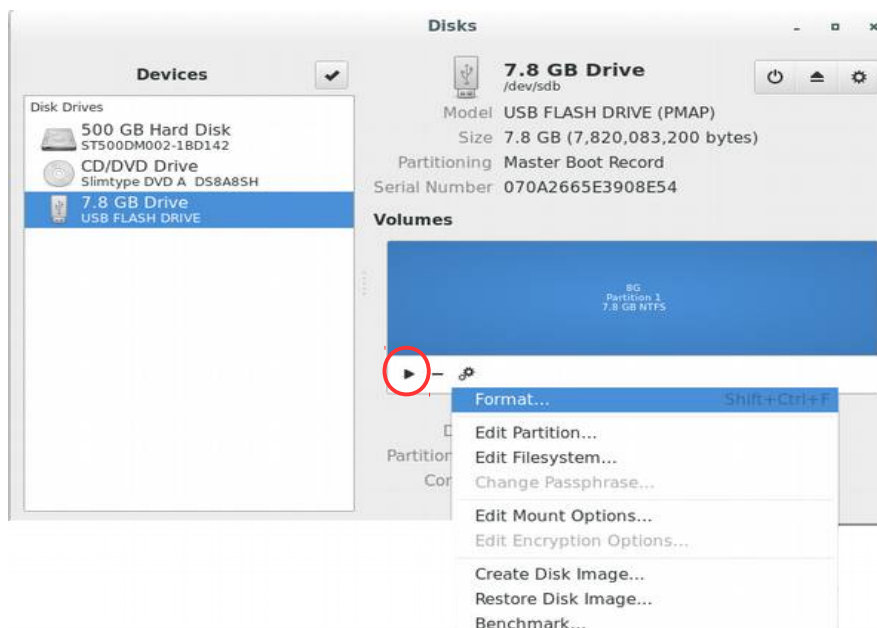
Disks

Devices

Disk Drives

500 GB Hard Disk
ST500DM002-1BD142

CD/DVD Drive
Slimtype DVD A DS8A8SH

7.8 GB Drive
USB FLASH DRIVE

7.8 GB Drive
/dev/sdb

Model USB FLASH DRIVE (PMAP)
Size 7.8 GB (7,820,083,200 bytes)
Partitioning Master Boot Record
Serial Number 070A2665E3908E54

Volumes

8G
Partition 1
7.8 GB NTFS

D
Partition
Co

Format... Shift+Ctrl+F
Edit Partition...
Edit Filesystem...
Change Passphrase...
Edit Mount Options...
Edit Encryption Options...
Create Disk Image...
Restore Disk Image...
Benchmark...